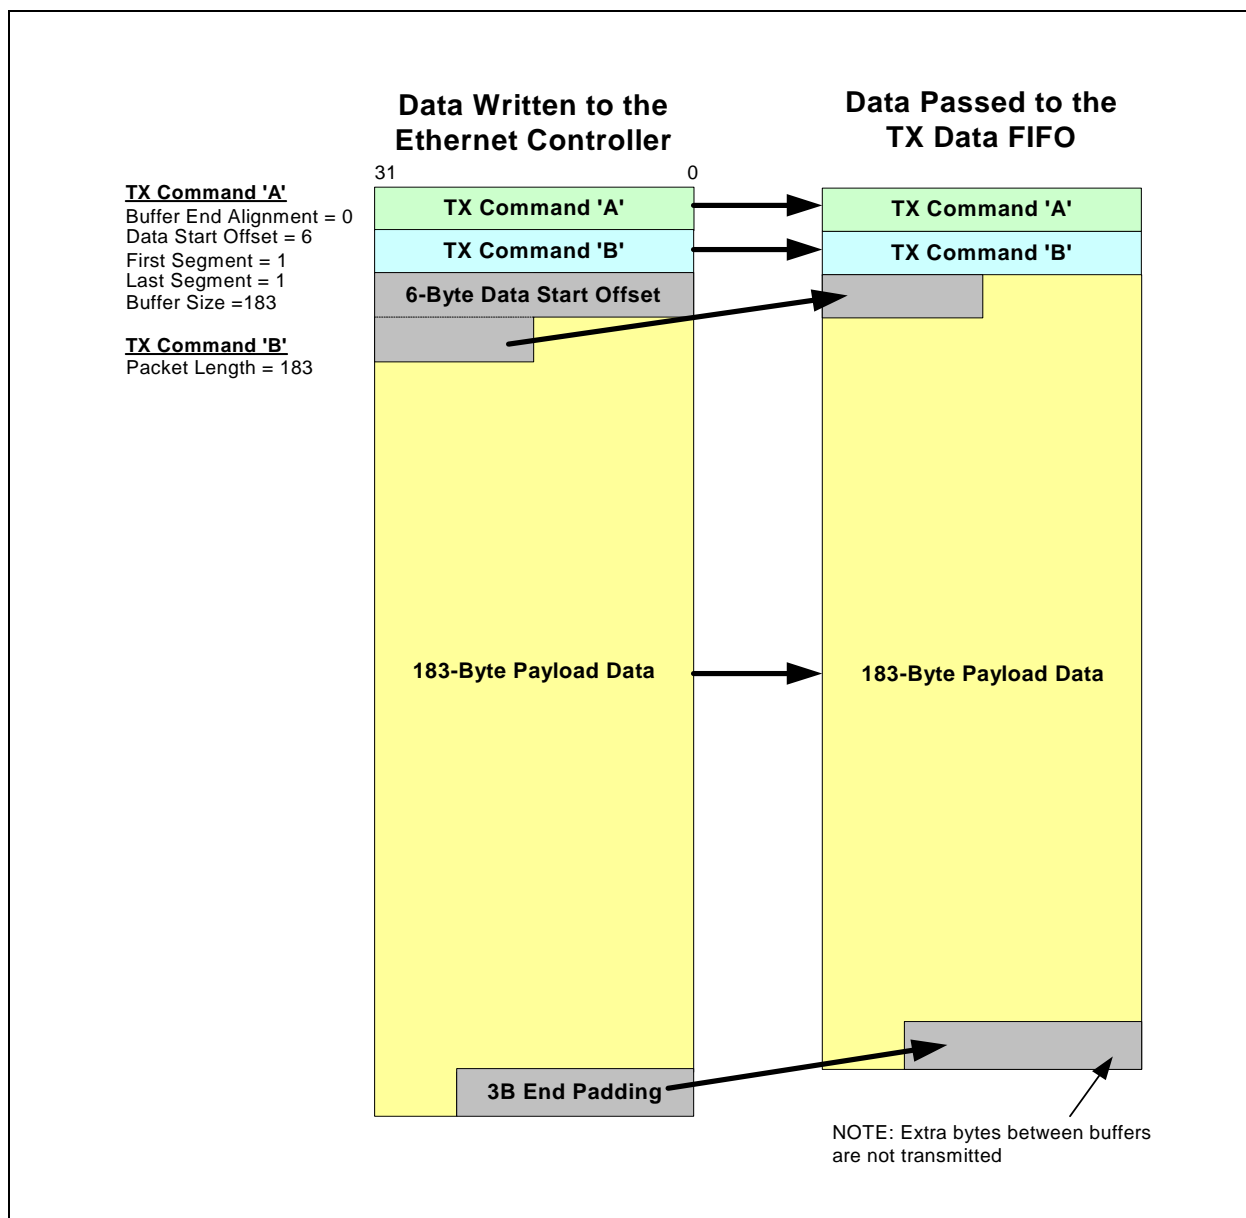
Data Written to the Ethernet Controller

Data Passed to the TX Data FIFO

31

0

TX Command 'A'
Buffer End Alignment = 0
Data Start Offset = 6
First Segment = 1
Last Segment = 1
Buffer Size =183

TX Command 'B'
Packet Length = 183

TX Command 'A'

TX Command 'B'

6-Byte Data Start Offset

183-Byte Payload Data

3B End Padding

TX Command 'A'

TX Command 'B'

183-Byte Payload Data

NOTE: Extra bytes between buffers are not transmitted